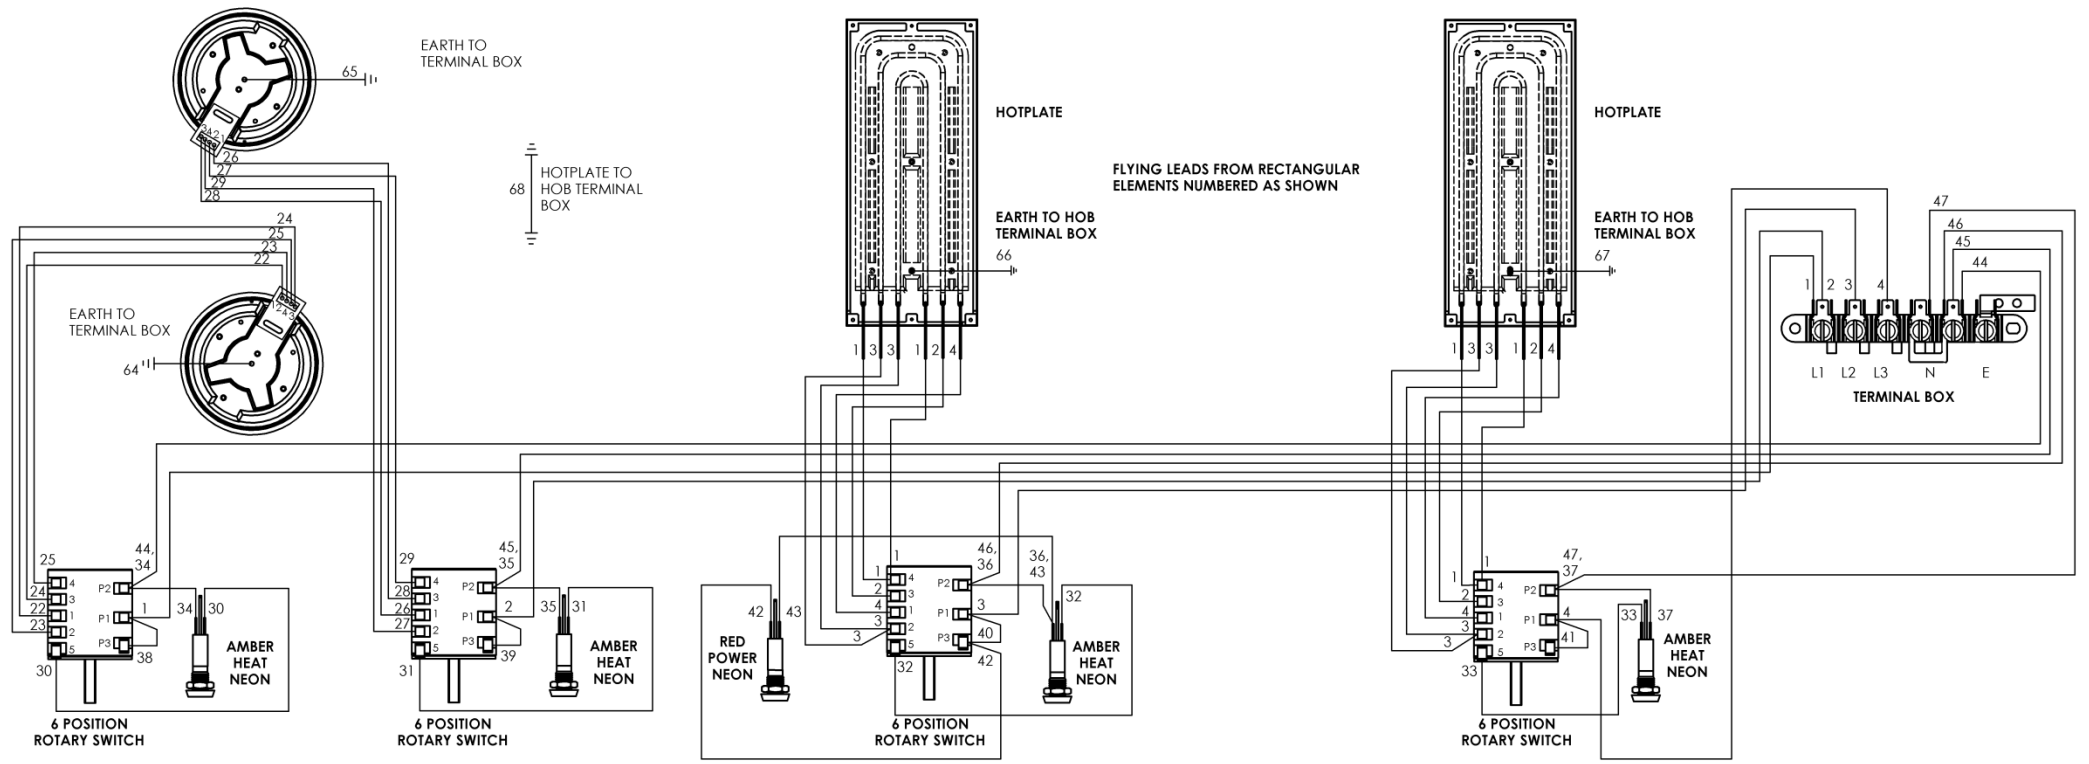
EARTH TO TERMINAL BOX

65

3 4 2 1

26
27
29
28

HOTPLATE TO HOB TERMINAL BOX

68

24
25
23
22

EARTH TO TERMINAL BOX

1 2 4 3

64

HOTPLATE

EARTH TO HOB TERMINAL BOX

66

1 3 3 1 2 4

FLYING LEADS FROM RECTANGULAR ELEMENTS NUMBERED AS SHOWN

HOTPLATE

EARTH TO HOB TERMINAL BOX

67

1 3 3 1 2 4

47
46
45
44

1 2 3 4

L1 L2 L3 N E

TERMINAL BOX

25
24
22
23
30

4
3
1
2
5

P2
P1
P3

44, 34

1

34 30

38

AMBER HEAT NEON

6 POSITION ROTARY SWITCH

29
28
26
27
31

4
3
1
2
5

P2
P1
P3

45, 35

2

35 31

39

AMBER HEAT NEON

6 POSITION ROTARY SWITCH

42 43

RED POWER NEON

1
2
4
3
3
32

4
3
1
2
5

P2
P1
P3

46, 36

3

40

42

36, 43

32

AMBER HEAT NEON

6 POSITION ROTARY SWITCH

1
2
4
3
3
33

4
3
1
2
5

P2
P1
P3

47, 37

4

41

33 37

AMBER HEAT NEON

6 POSITION ROTARY SWITCH